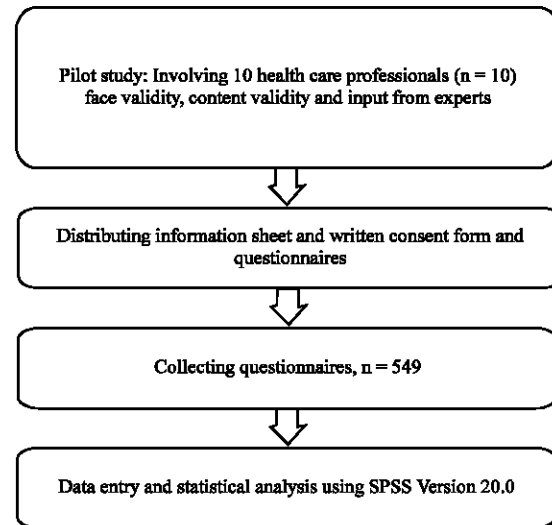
Pilot study: Involving 10 health care professionals (n = 10) face validity, content validity and input from experts

Distributing information sheet and written consent form and questionnaires

Collecting questionnaires, n = 549

Data entry and statistical analysis using SPSS Version 20.0